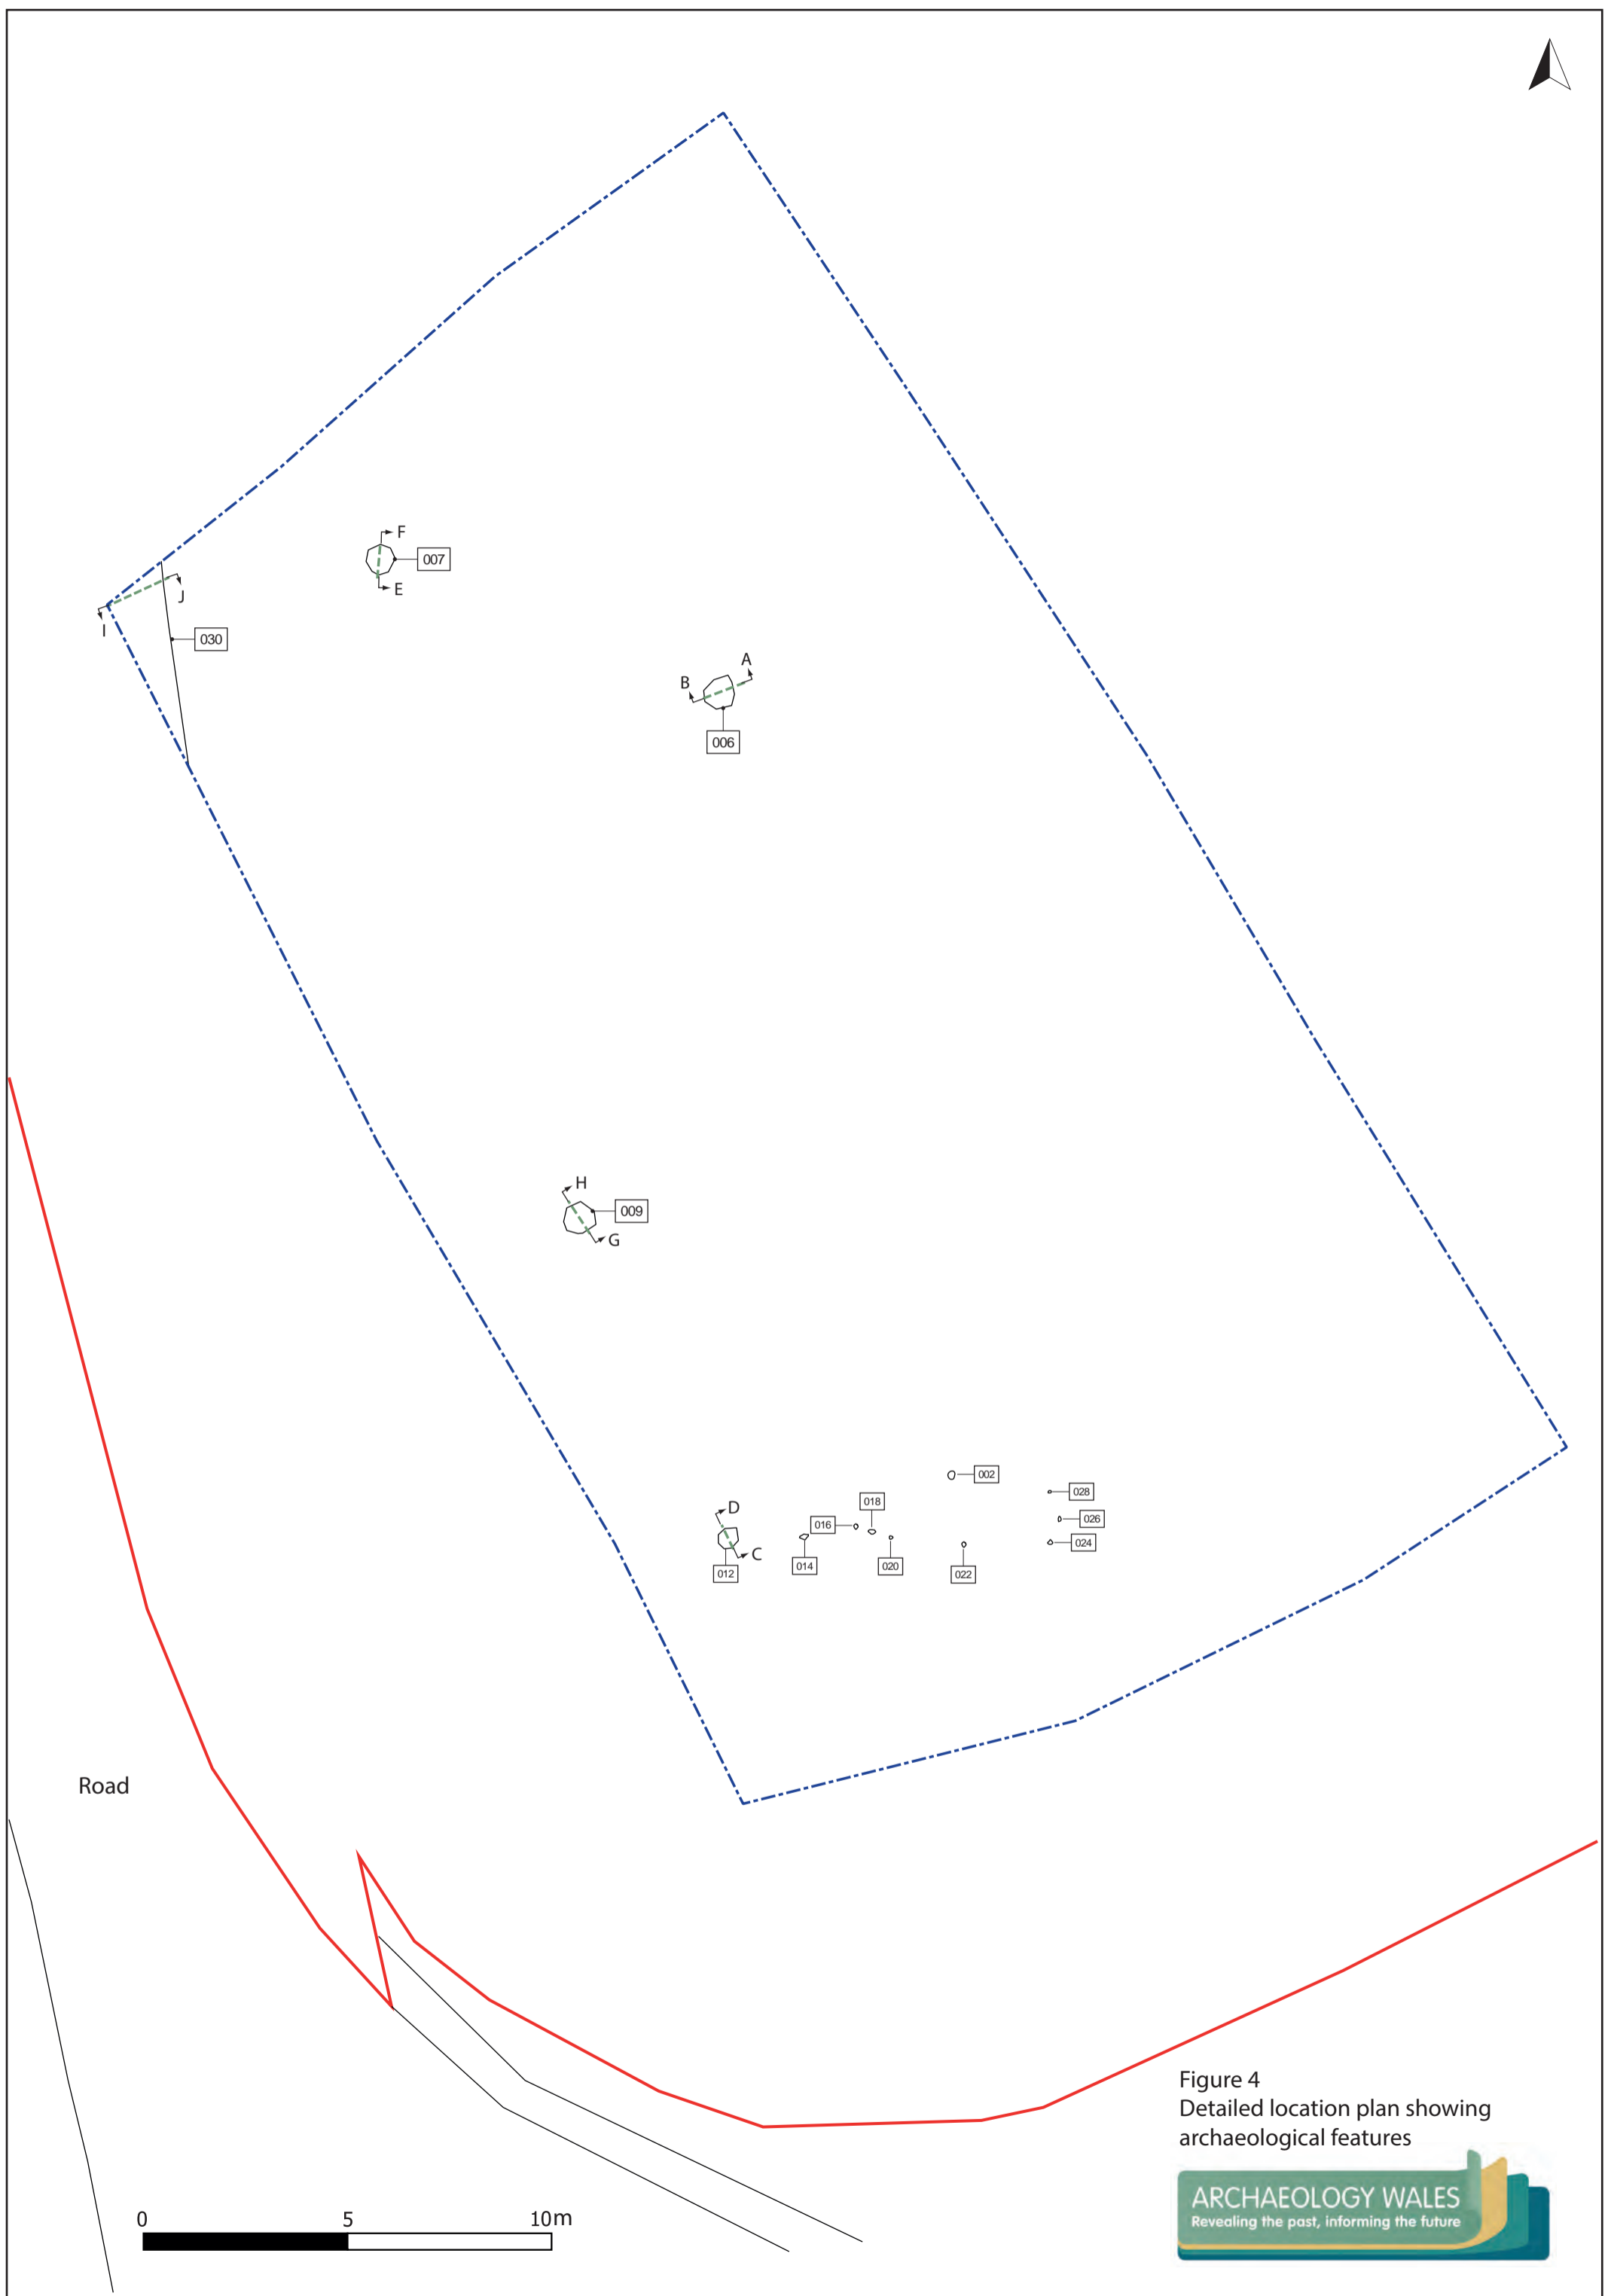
F
007
E
J
I
030
A
B
006
H
009
G
002
018
028
D
016
026
024
C
014
020
022
012
Road
Figure 4
Detailed location plan showing archaeological features
ARCHAEOLOGY WALES
Revealing the past, informing the future
0
5
10m